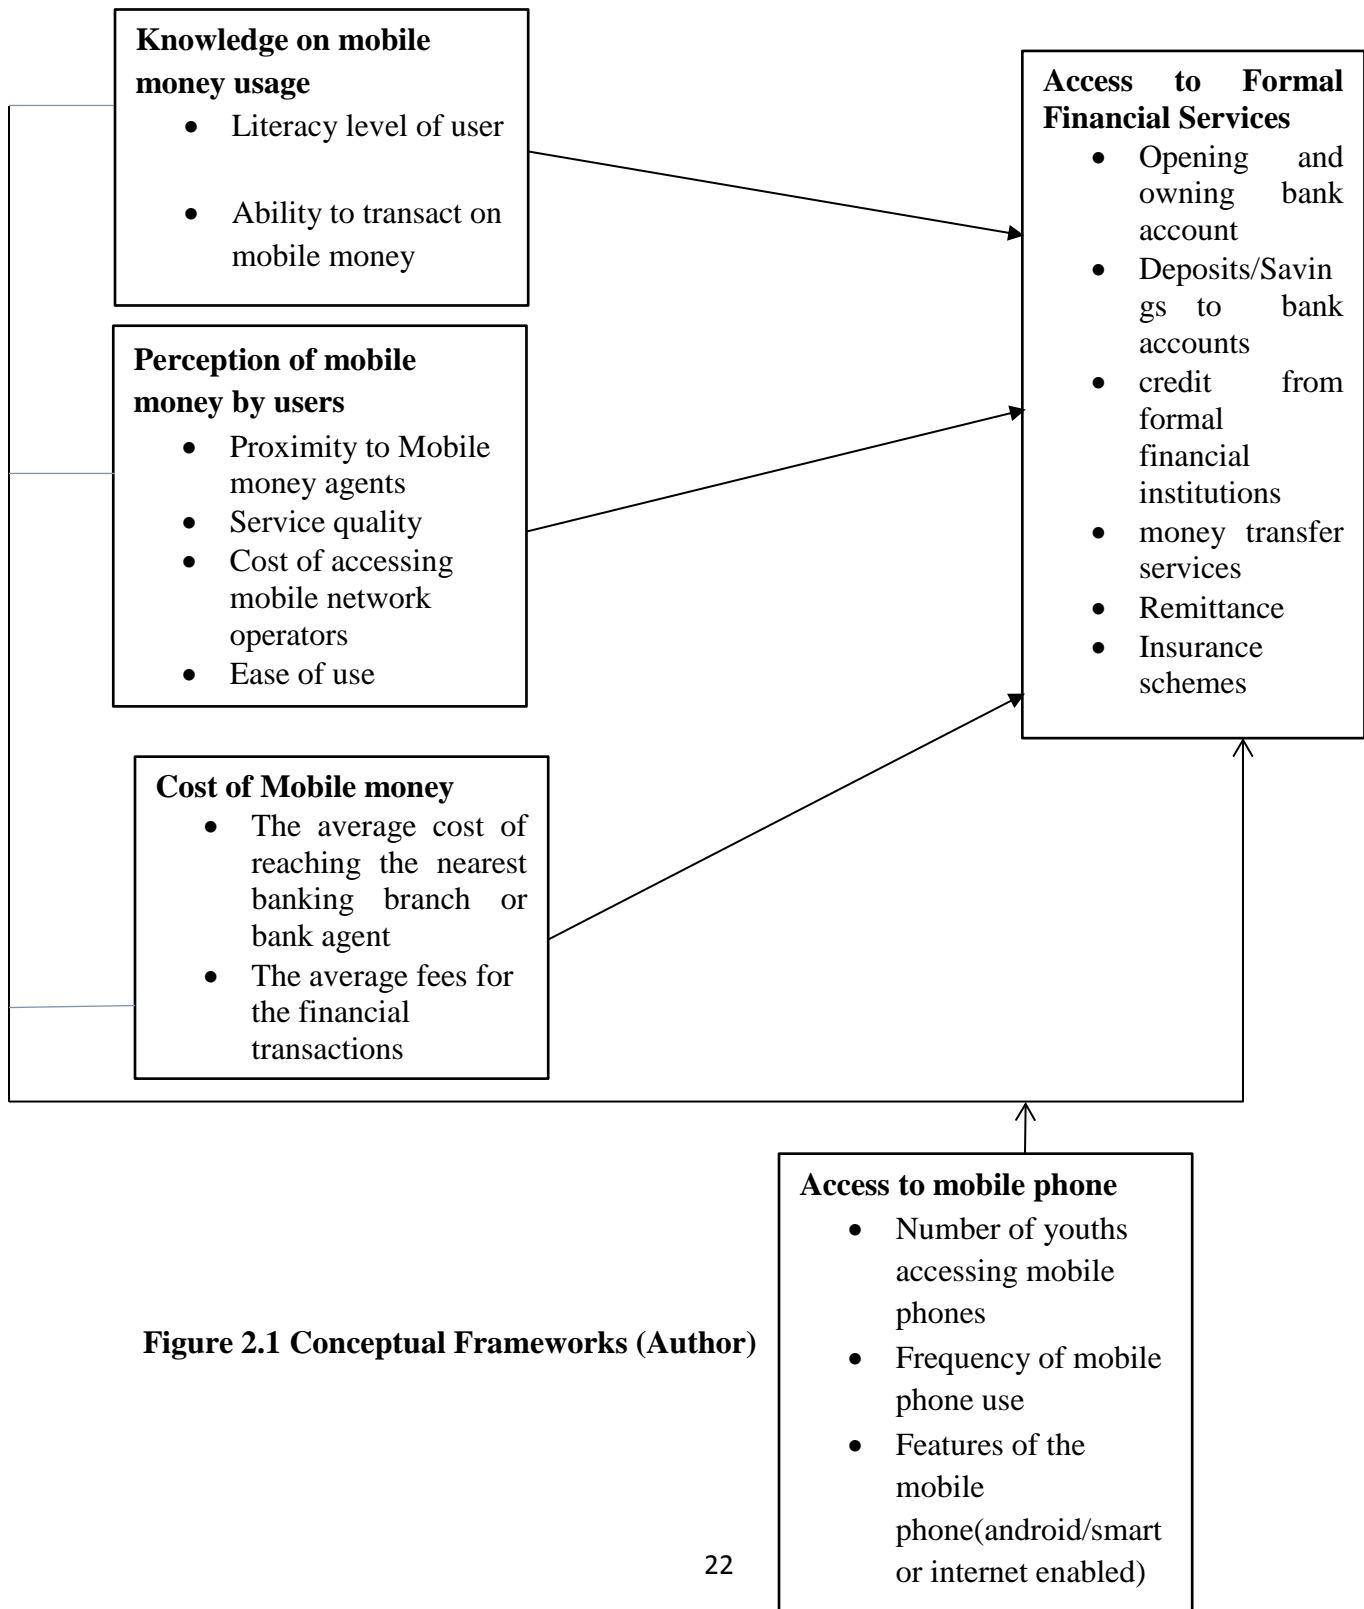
Knowledge on mobile money usage
- Literacy level of user
- Ability to transact on mobile money

Perception of mobile money by users
- Proximity to Mobile money agents
- Service quality
- Cost of accessing mobile network operators
- Ease of use

Cost of Mobile money
- The average cost of reaching the nearest banking branch or bank agent
- The average fees for the financial transactions

Access to Formal Financial Services
- Opening and owning bank account
- Deposits/Savings to bank accounts
- credit from formal financial institutions
- money transfer services
- Remittance
- Insurance schemes

Access to mobile phone
- Number of youths accessing mobile phones
- Frequency of mobile phone use
- Features of the mobile phone(android/smart or internet enabled)

Figure 2.1 Conceptual Frameworks (Author)

22